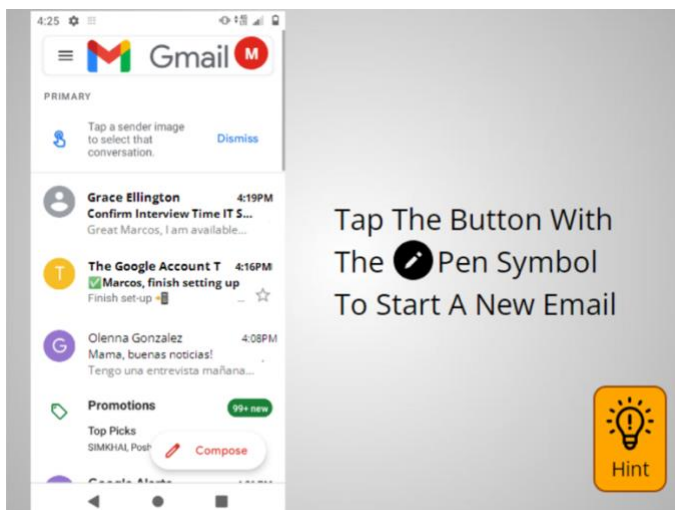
4:25

Gmail

M

PRIMARY

Tap a sender image to select that conversation.

Dismiss

Grace Ellington 4:19PM
Confirm Interview Time IT S...
Great Marcos, I am available...

T

The Google Account T 4:16PM
✅Marcos, finish setting up
Finish set-up

G

Olenna Gonzalez 4:08PM
Mama, buenas noticias!
Tengo una entrevista mañana...

Promotions 99+ new
Top Picks
SIMKHAI, Posh

Compose

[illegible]

Tap The Button With The Pen Symbol To Start A New Email

Hint